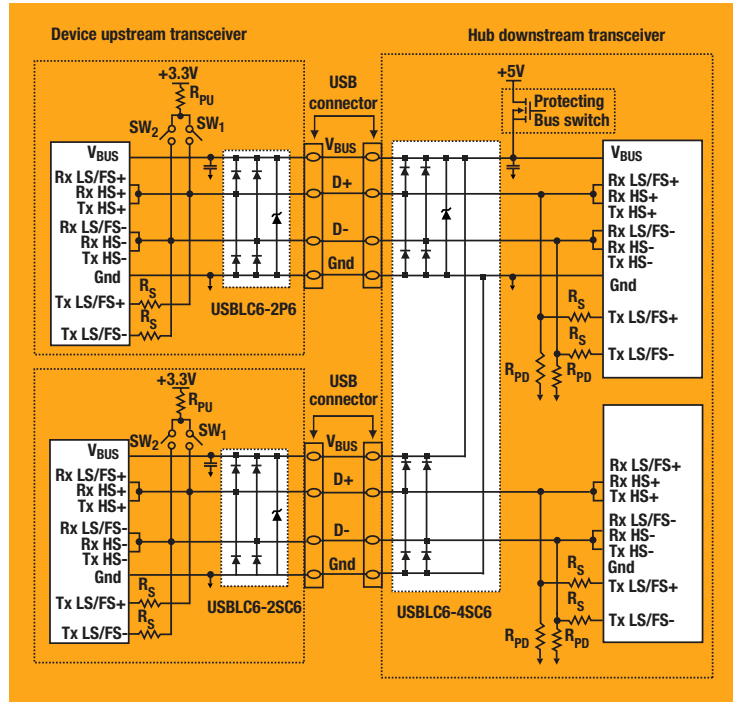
Device upstream transceiver

Hub downstream transceiver

+3.3V
$R_{PU}$
SW$_2$ SW$_1$

$V_{BUS}$
Rx LS/FS+
Rx HS+
Tx HS+
Rx LS/FS-
Rx HS-
Tx HS-
Gnd
$R_S$
Tx LS/FS+
$R_S$
Tx LS/FS-

USB connector
$V_{BUS}$
D+
D-
Gnd

USBLC6-2P6

+5V
Protecting Bus switch

$V_{BUS}$
Rx LS/FS+
Rx HS+
Tx HS+
Rx LS/FS-
Rx HS-
Tx HS-
Gnd
$R_S$
Tx LS/FS+
$R_S$
Tx LS/FS-
$R_{PD}$
$R_{PD}$

+3.3V
$R_{PU}$
SW$_2$ SW$_1$

$V_{BUS}$
Rx LS/FS+
Rx HS+
Tx HS+
Rx LS/FS-
Rx HS-
Tx HS-
Gnd
$R_S$
Tx LS/FS+
$R_S$
Tx LS/FS-

USB connector
$V_{BUS}$
D+
D-
Gnd

USBLC6-2SC6

USBLC6-4SC6

Rx LS/FS+
Rx HS+
Tx HS+
Rx LS/FS-
Rx HS-
Tx HS-
Gnd
$R_S$
Tx LS/FS+
$R_S$
Tx LS/FS-
$R_{PD}$
$R_{PD}$